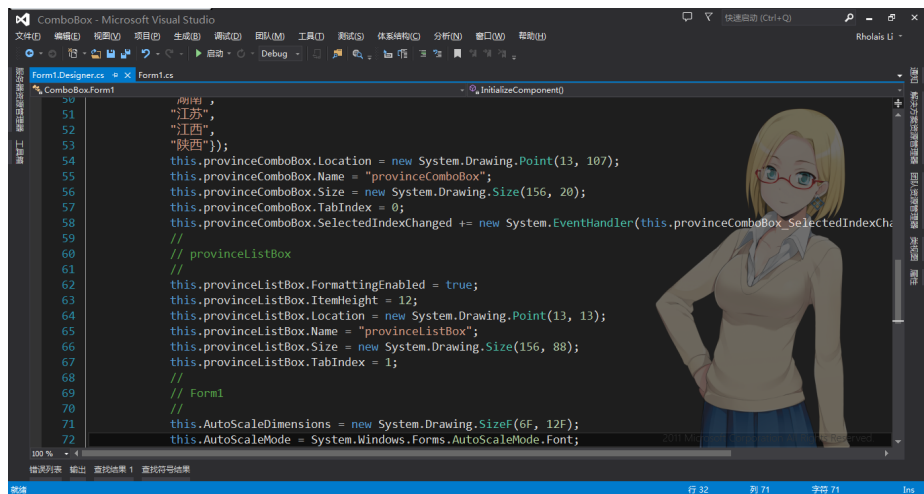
ComboBox - Microsoft Visual Studio
快速启动 (Ctrl+Q)
文件(F) 编辑(E) 视图(V) 项目(P) 生成(B) 调试(D) 团队(M) 工具(T) 测试(S) 体系结构(C) 分析(N) 窗口(W) 帮助(H)
Rholais Li
启动 Debug
Form1.Designer.cs Form1.cs
ComboBox.Form1
InitializeComponent()

50 "湖南",
51 "江苏",
52 "江西",
53 "陕西"});
54 this.provinceComboBox.Location = new System.Drawing.Point(13, 107);
55 this.provinceComboBox.Name = "provinceComboBox";
56 this.provinceComboBox.Size = new System.Drawing.Size(156, 20);
57 this.provinceComboBox.TabIndex = 0;
58 this.provinceComboBox.SelectedIndexChanged += new System.EventHandler(this.provinceComboBox_SelectedIndexCha
59 //
60 // provinceListBox
61 //
62 this.provinceListBox.FormattingEnabled = true;
63 this.provinceListBox.ItemHeight = 12;
64 this.provinceListBox.Location = new System.Drawing.Point(13, 13);
65 this.provinceListBox.Name = "provinceListBox";
66 this.provinceListBox.Size = new System.Drawing.Size(156, 88);
67 this.provinceListBox.TabIndex = 1;
68 //
69 // Form1
70 //
71 this.AutoScaleDimensions = new System.Drawing.SizeF(6F, 12F);
72 this.AutoScaleMode = System.Windows.Forms.AutoScaleMode.Font;

2011 Microsoft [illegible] Reserved
100 %
错误列表 输出 查找结果 1 查找符号结果
就绪 行 32 列 71 字符 71